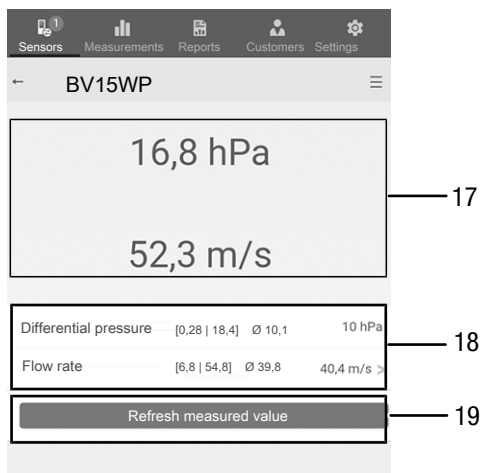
1
Sensors Measurements Reports Customers Settings

← BV15WP ☰

16,8 hPa

52,3 m/s

17

Differential pressure [0,28 | 18,4] Ø 10,1 10 hPa

Flow rate [6,8 | 54,8] Ø 39,8 40,4 m/s >

18

Refresh measured value

19